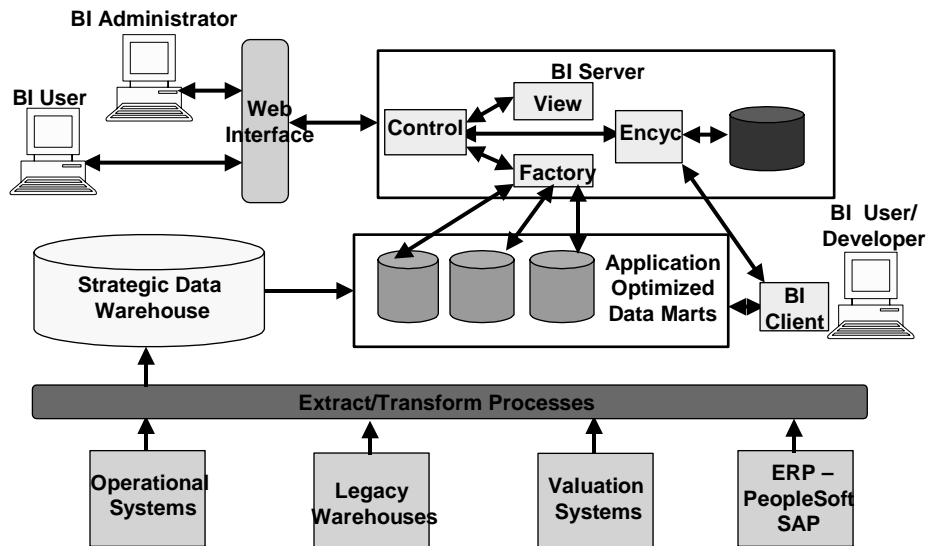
BI Administrator

BI User

Web Interface

BI Server

View

Control

Encyc

Factory

BI User/ Developer

Strategic Data Warehouse

Application Optimized Data Marts

BI Client

Extract/Transform Processes

Operational Systems

Legacy Warehouses

Valuation Systems

ERP – PeopleSoft SAP